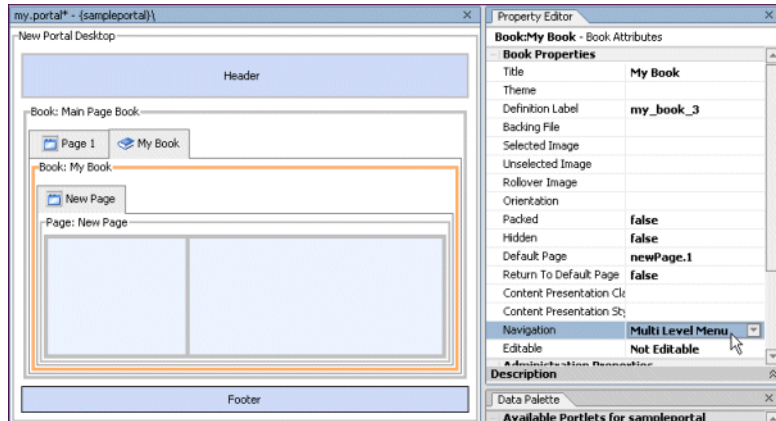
my.portal* - {sampleportal}\

New Portal Desktop

Header

Book: Main Page Book

Page 1

My Book

Book: My Book

New Page

Page: New Page

Footer

Property Editor

Book:My Book - Book Attributes

Book Properties

| | |
|---|---|
| Title | My Book |
| Theme | |
| Definition Label | my_book_3 |
| Backing File | |
| Selected Image | |
| Unselected Image | |
| Rollover Image | |
| Orientation | |
| Packed | false |
| Hidden | false |
| Default Page | newPage.1 |
| Return To Default Page | false |
| Content Presentation Cla | |
| Content Presentation Sty | |
| Navigation | Multi Level Menu |
| Editable | Not Editable |

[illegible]

Description

Data Palette

Available Portlets for sampleportal